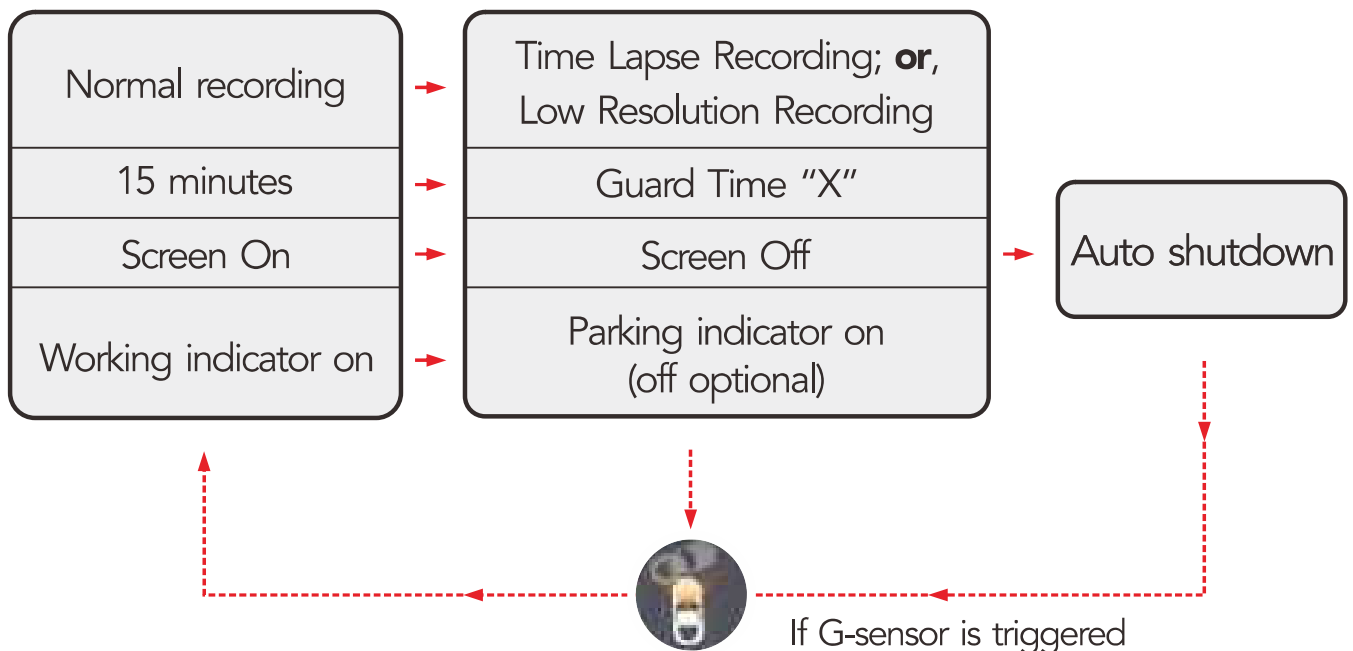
Normal recording

15 minutes

Screen On

Working indicator on

Time Lapse Recording; **or**, Low Resolution Recording

Guard Time "X"

Screen Off

Parking indicator on (off optional)

Auto shutdown

If G-sensor is triggered